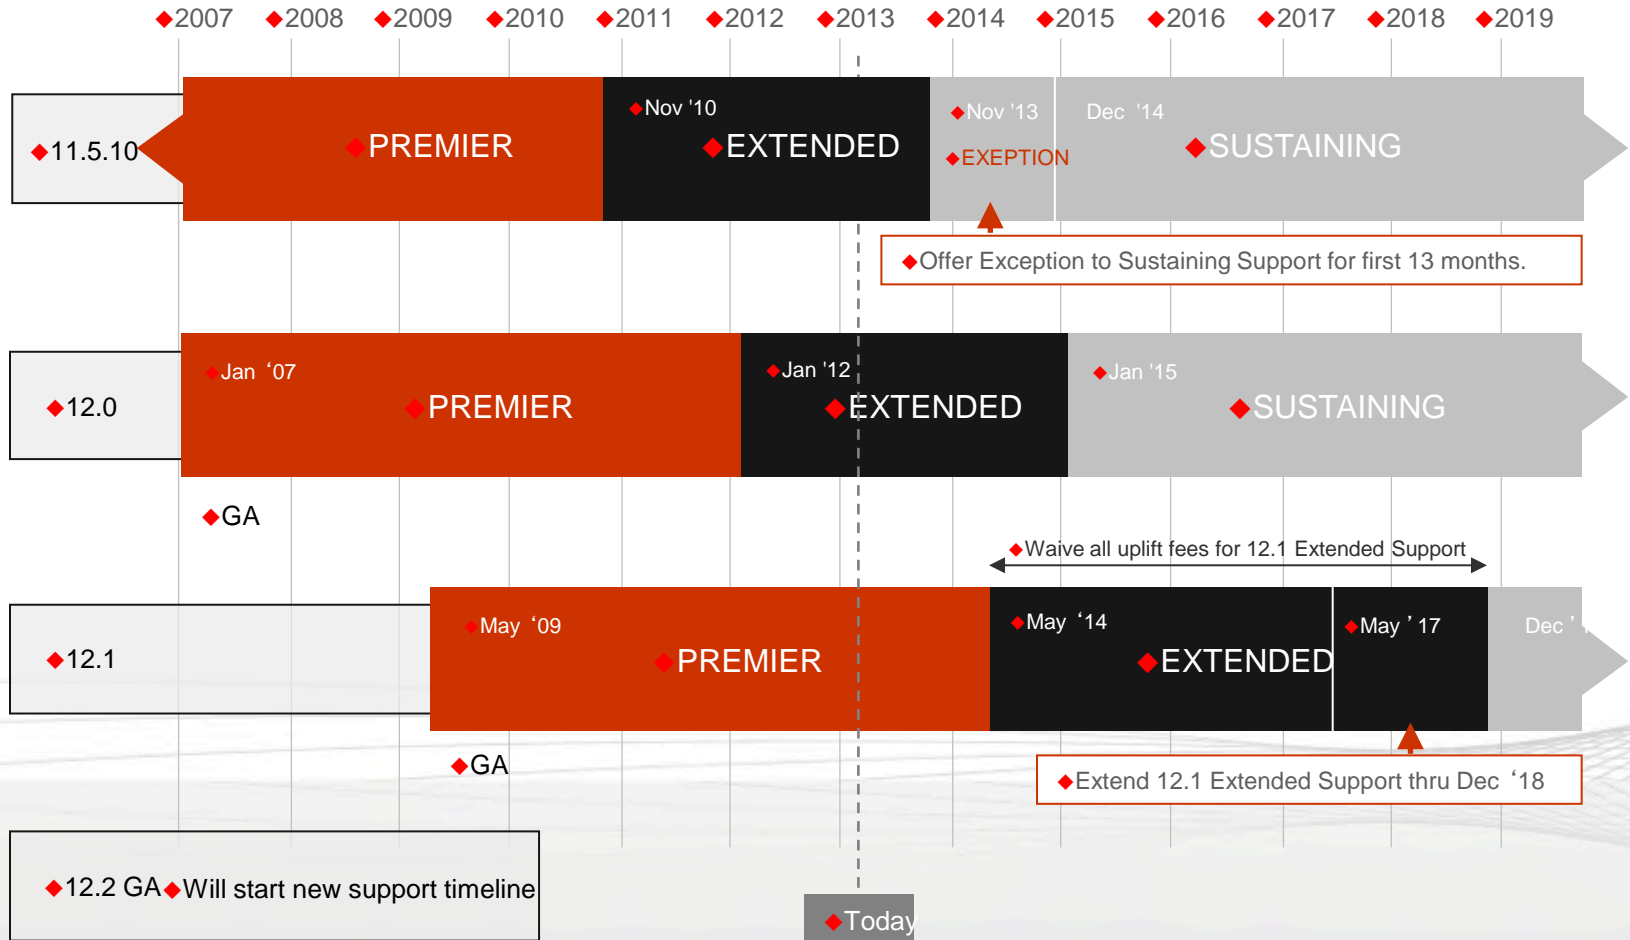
◆2007 ◆2008 ◆2009 ◆2010 ◆2011 ◆2012 ◆2013 ◆2014 ◆2015 ◆2016 ◆2017 ◆2018 ◆2019

◆11.5.10

◆PREMIER

◆Nov '10
◆EXTENDED

◆Nov '13
◆EXEPTION

Dec '14
◆SUSTAINING

◆Offer Exception to Sustaining Support for first 13 months.

◆12.0

◆Jan '07
◆PREMIER

◆Jan '12
◆EXTENDED

◆Jan '15
◆SUSTAINING

◆GA

◆Waive all uplift fees for 12.1 Extended Support

◆12.1

◆May '09
◆PREMIER

◆May '14
◆EXTENDED

◆May ' 17

Dec '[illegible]

◆GA

◆Extend 12.1 Extended Support thru Dec '18

◆12.2 GA◆Will start new support timeline

◆Today